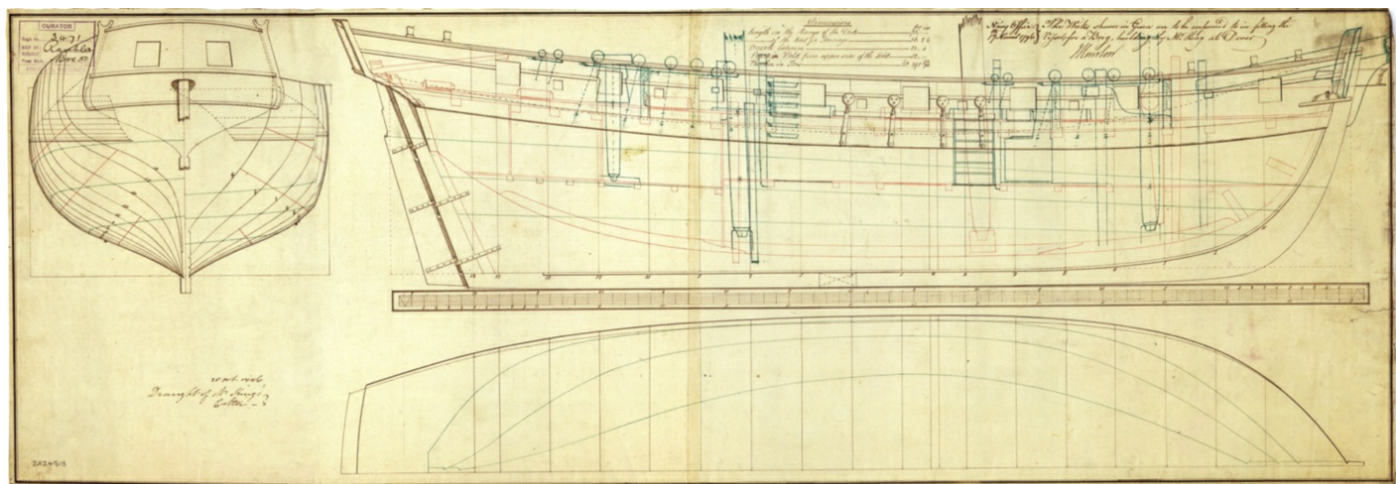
CURATOR

3431
Rattler
Box 59

Dimensions
Length on the Range of the Deck ... Ft. In.
... of the Keel for Tonnage ...
Breadth Extreme ...
Depth in Hold from upper side of the Deck ...
Burthen in Tons ...

Navy Office
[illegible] 1796
The Works shewn in Green are to be performed to the fitting the Vessel for a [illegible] building by Mr. King at Dover
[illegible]

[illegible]
Draught of Mr. King's Cutter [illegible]

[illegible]